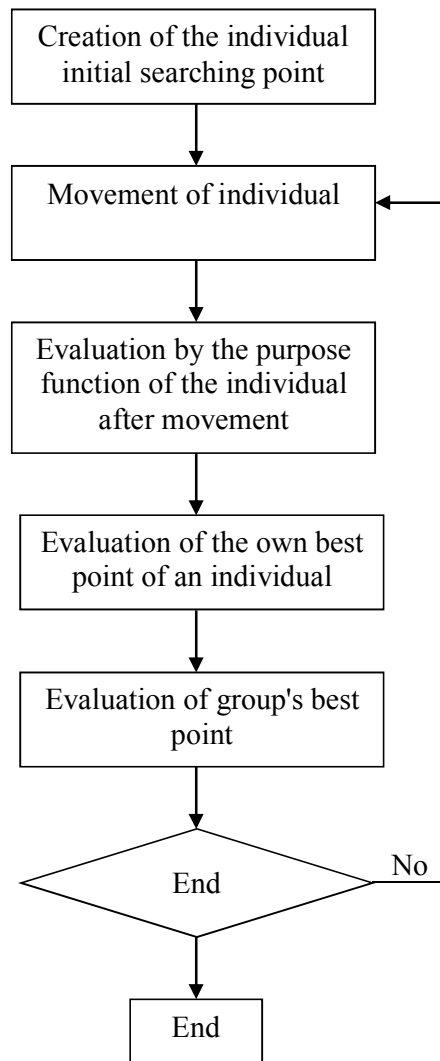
Creation of the individual initial searching point

Movement of individual

Evaluation by the purpose function of the individual after movement

Evaluation of the own best point of an individual

Evaluation of group's best point

End

No

End